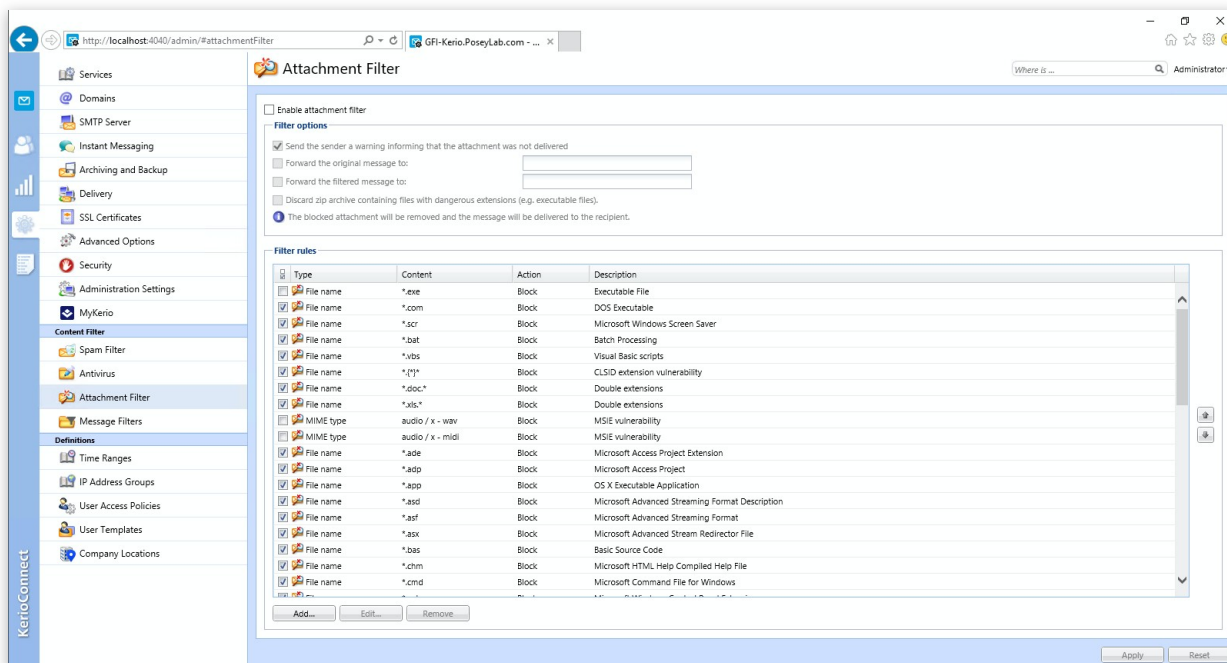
http://localhost:4040/admin/#attachmentFilter

GFI-Kerio.PoseyLab.com - ...

Services
Domains
SMTP Server
Instant Messaging
Archiving and Backup
Delivery
SSL Certificates
Advanced Options
Security
Administration Settings
MyKerio
Content Filter
Spam Filter
Antivirus
Attachment Filter
Message Filters
Definitions
Time Ranges
IP Address Groups
User Access Policies
User Templates
Company Locations

KerioConnect

Attachment Filter

Where is ...

Administrator

Enable attachment filter

Filter options

Send the sender a warning informing that the attachment was not delivered
Forward the original message to:
Forward the filtered message to:
Discard zip archive containing files with dangerous extensions (e.g. executable files).
The blocked attachment will be removed and the message will be delivered to the recipient.

Filter rules

| Type | Content | Action | Description |
|---|---|---|---|
| File name | *.exe | Block | Executable File |
| File name | *.com | Block | DOS Executable |
| File name | *.scr | Block | Microsoft Windows Screen Saver |
| File name | *.bat | Block | Batch Processing |
| File name | *.vbs | Block | Visual Basic scripts |
| File name | *.{*}* | Block | CLSID extension vulnerability |
| File name | *.doc.* | Block | Double extensions |
| File name | *.xls.* | Block | Double extensions |
| MIME type | audio / x - wav | Block | MSIE vulnerability |
| MIME type | audio / x - midi | Block | MSIE vulnerability |
| File name | *.ade | Block | Microsoft Access Project Extension |
| File name | *.adp | Block | Microsoft Access Project |
| File name | *.app | Block | OS X Executable Application |
| File name | *.asd | Block | Microsoft Advanced Streaming Format Description |
| File name | *.asf | Block | Microsoft Advanced Streaming Format |
| File name | *.asx | Block | Microsoft Advanced Stream Redirector File |
| File name | *.bas | Block | Basic Source Code |
| File name | *.chm | Block | Microsoft HTML Help Compiled Help File |
| File name | *.cmd | Block | Microsoft Command File for Windows |

Add... Edit... Remove

Apply Reset